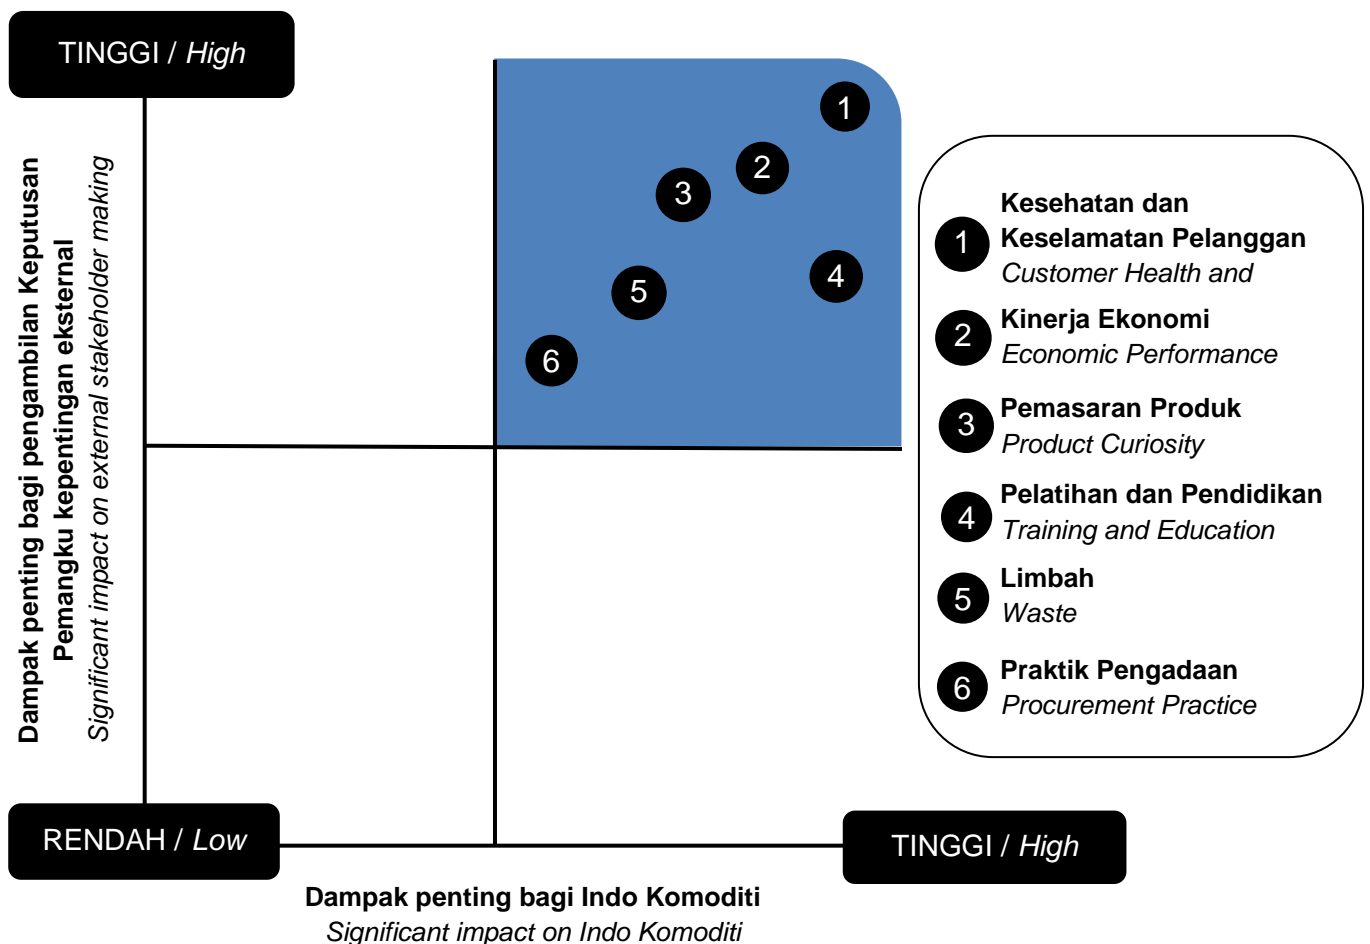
TINGGI / *High*

Dampak penting bagi pengambilan Keputusan Pemangku kepentingan eksternal
*Significant impact on external stakeholder making*

1
2
3
4
5
6

1 **Kesehatan dan Keselamatan Pelanggan**
*Customer Health and*

2 **Kinerja Ekonomi**
*Economic Performance*

3 **Pemasaran Produk**
*Product Curiosity*

4 **Pelatihan dan Pendidikan**
*Training and Education*

5 **Limbah**
*Waste*

6 **Praktik Pengadaan**
*Procurement Practice*

RENDAH / *Low*

TINGGI / *High*

**Dampak penting bagi Indo Komoditi**
*Significant impact on Indo Komoditi*